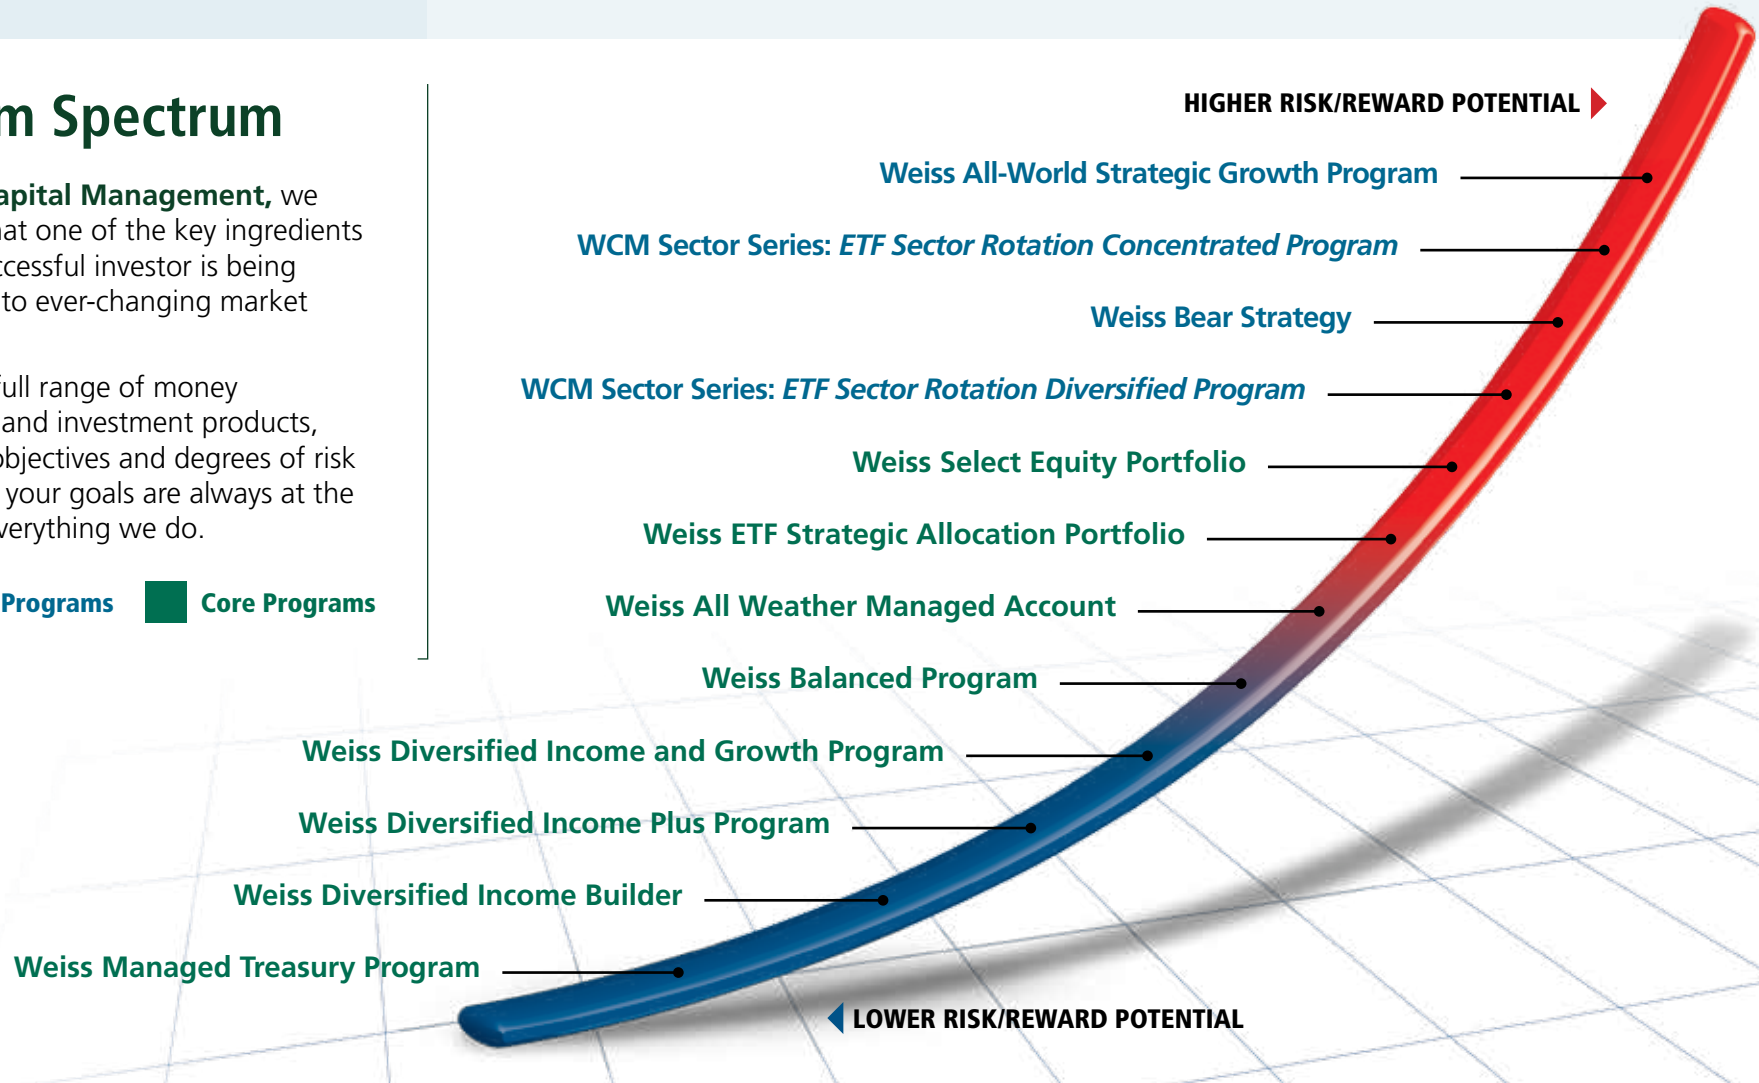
m Spectrum

apital Management, we at one of the key ingredients ccessful investor is being to ever-changing market

full range of money and investment products, objectives and degrees of risk your goals are always at the verything we do.

Programs Core Programs

HIGHER RISK/REWARD POTENTIAL

Weiss All-World Strategic Growth Program

WCM Sector Series: *ETF Sector Rotation Concentrated Program*

Weiss Bear Strategy

WCM Sector Series: *ETF Sector Rotation Diversified Program*

Weiss Select Equity Portfolio

Weiss ETF Strategic Allocation Portfolio

Weiss All Weather Managed Account

Weiss Balanced Program

Weiss Diversified Income and Growth Program

Weiss Diversified Income Plus Program

Weiss Diversified Income Builder

Weiss Managed Treasury Program

LOWER RISK/REWARD POTENTIAL